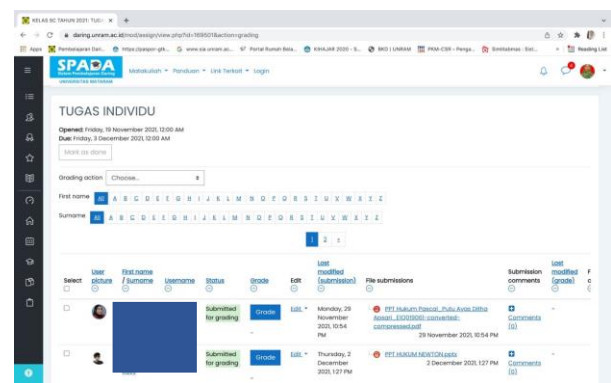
KELAS SC TAHUN 2021: TUGA ×

daring.unram.ac.id/mod/assign/view.php?id=169501&action=grading

Apps Pembelajaran Dari... https://pasjon-gih... www.sia.unram.ac... Portal Rumah Bela... KRHJURI 2020 - S... BKD | UNRAM PKM-CSR - Penga... Simbelmas - Sist... Reading List

SPADA
UNIVERSITAS MATARAM

Matakuliah ▾ Panduan ▾ Link Terkait ▾ Login

TUGAS INDIVIDU

Opened: Friday, 19 November 2021, 12:00 AM
Due: Friday, 3 December 2021, 12:00 AM

Mark as done

Grading action Choose...

First name All A B C D E F G H I J K L M N O P Q R S T U V W X Y Z

Surname All A B C D E F G H I J K L M N O P Q R S T U V W X Y Z

1 2 »

| Select | User picture | First name / Surname | Username | Status | Grade | Edit | Last modified (submission) | File submissions | Submission comments | Last modified (grade) |
|---|---|---|---|---|---|---|---|---|---|---|
| | | | | Submitted for grading | Grade | Edit ▾ | Monday, 29 November 2021, 10:54 PM | PPT hukum Pascal_Putu Ayas Ditha Apsari_E1Q019061-converted-compressed.pdf 29 November 2021, 10:54 PM | Comments (0) | - |
| | | | | Submitted for grading | Grade | Edit ▾ | Thursday, 2 December 2021, 1:27 PM | PPT HUKUM NEWTON.pptx 2 December 2021, 1:27 PM | Comments (0) | - |